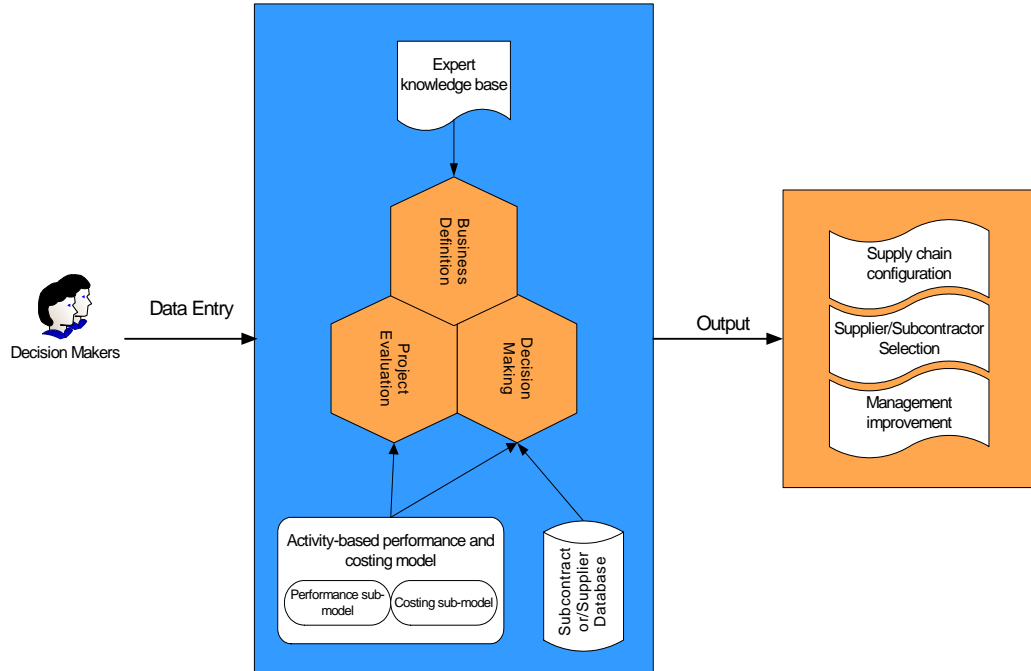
Decision Makers

Data Entry

Expert knowledge base

Business Definition

Project Evaluation

Decision Making

Activity-based performance and costing model

Performance sub-model

Costing sub-model

Subcontractor/Supplier Database

Output

Supply chain configuration

Supplier/Subcontractor Selection

Management improvement